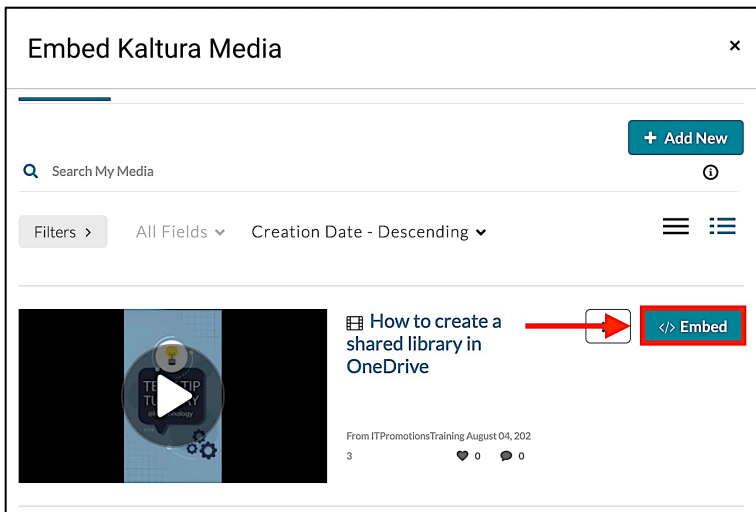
Embed Kaltura Media

×

+ Add New

Search My Media

Filters >

All Fields

Creation Date - Descending

TE TIP TU AY

How to create a shared library in OneDrive

</> Embed

From ITPromotionsTraining August 04, 202 3

0

0